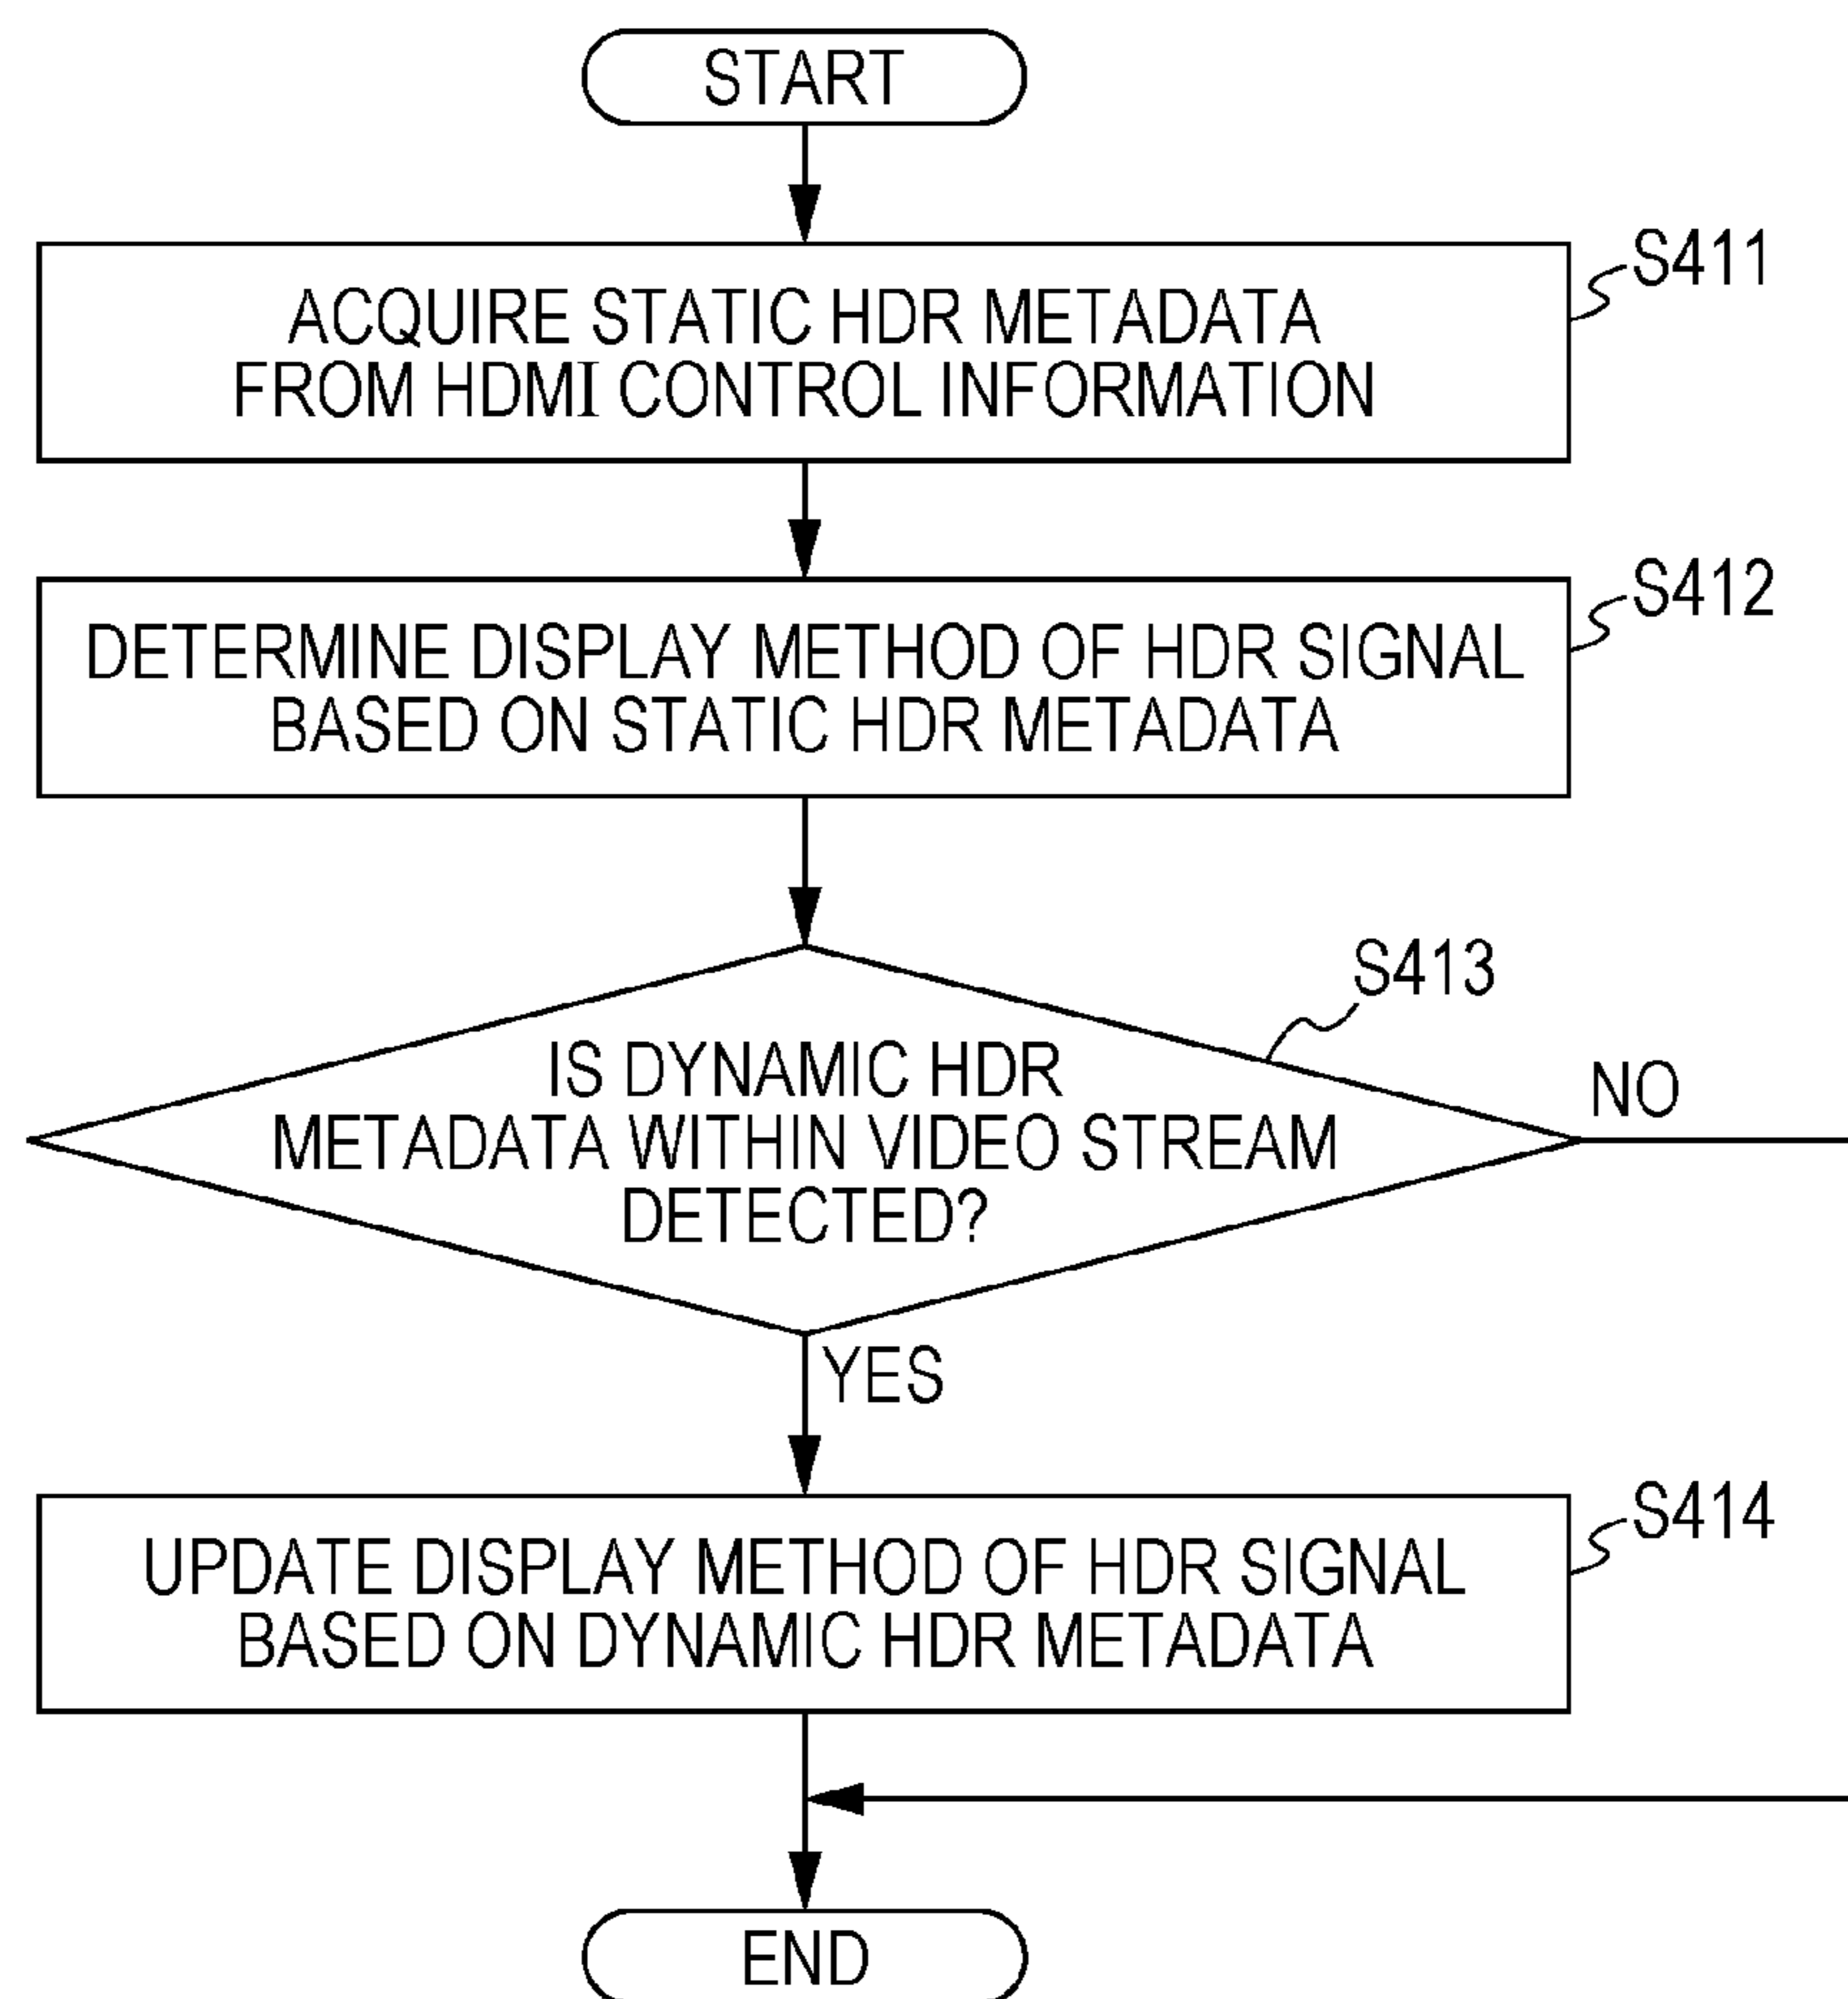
START

S411
ACQUIRE STATIC HDR METADATA FROM HDMI CONTROL INFORMATION

S412
DETERMINE DISPLAY METHOD OF HDR SIGNAL BASED ON STATIC HDR METADATA

S413
IS DYNAMIC HDR METADATA WITHIN VIDEO STREAM DETECTED?

NO

YES

S414
UPDATE DISPLAY METHOD OF HDR SIGNAL BASED ON DYNAMIC HDR METADATA

END